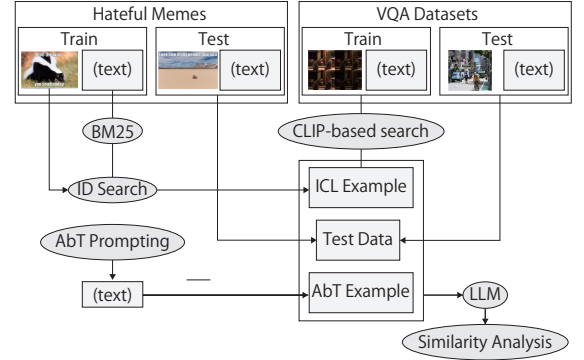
Hateful Memes

Train

(text)

Test

(text)

VQA Datasets

Train

(text)

Test

(text)

BM25

CLIP-based search

ID Search

ICL Example

AbT Prompting

Test Data

(text)

AbT Example

LLM

Similarity Analysis